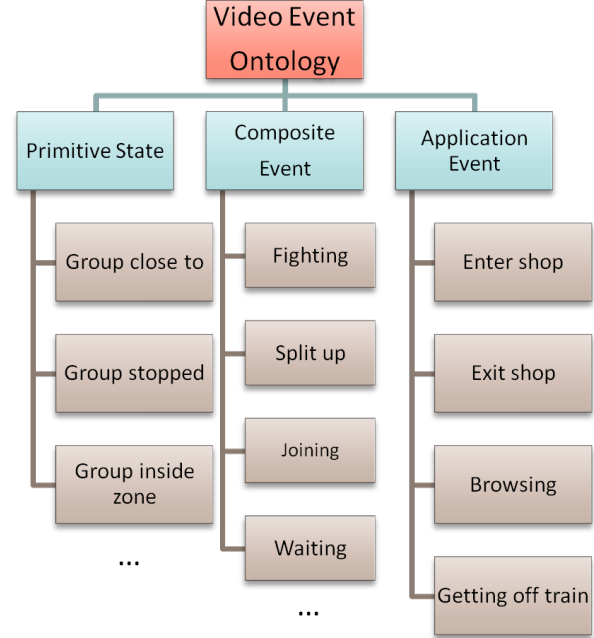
Video Event Ontology

Primitive State

Group close to

Group stopped

Group inside zone

...

Composite Event

Fighting

Split up

Joining

Waiting

...

Application Event

Enter shop

Exit shop

Browsing

Getting off train